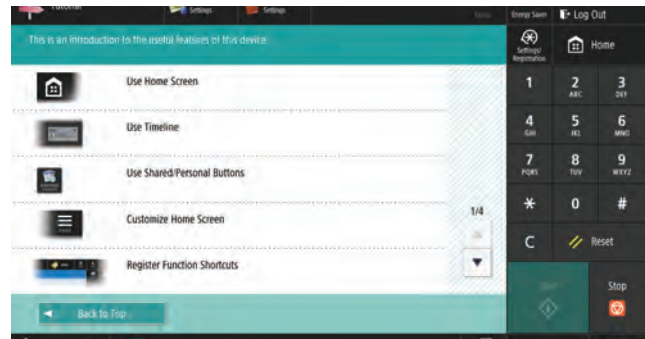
Tutorial
Settings
Settings
Status
Energy Saver
Log Out

This is an introduction to the useful features of this device.

Settings/ Registration
Home

Use Home Screen

Use Timeline

Use Shared/Personal Buttons

Customize Home Screen

Register Function Shortcuts

1/4

Back to Top

1
2 ABC
3 DEF
4 GHI
5 JKL
6 MNO
7 PQRS
8 TUV
9 WXYZ
*
0
#
C
Reset
Start
Stop